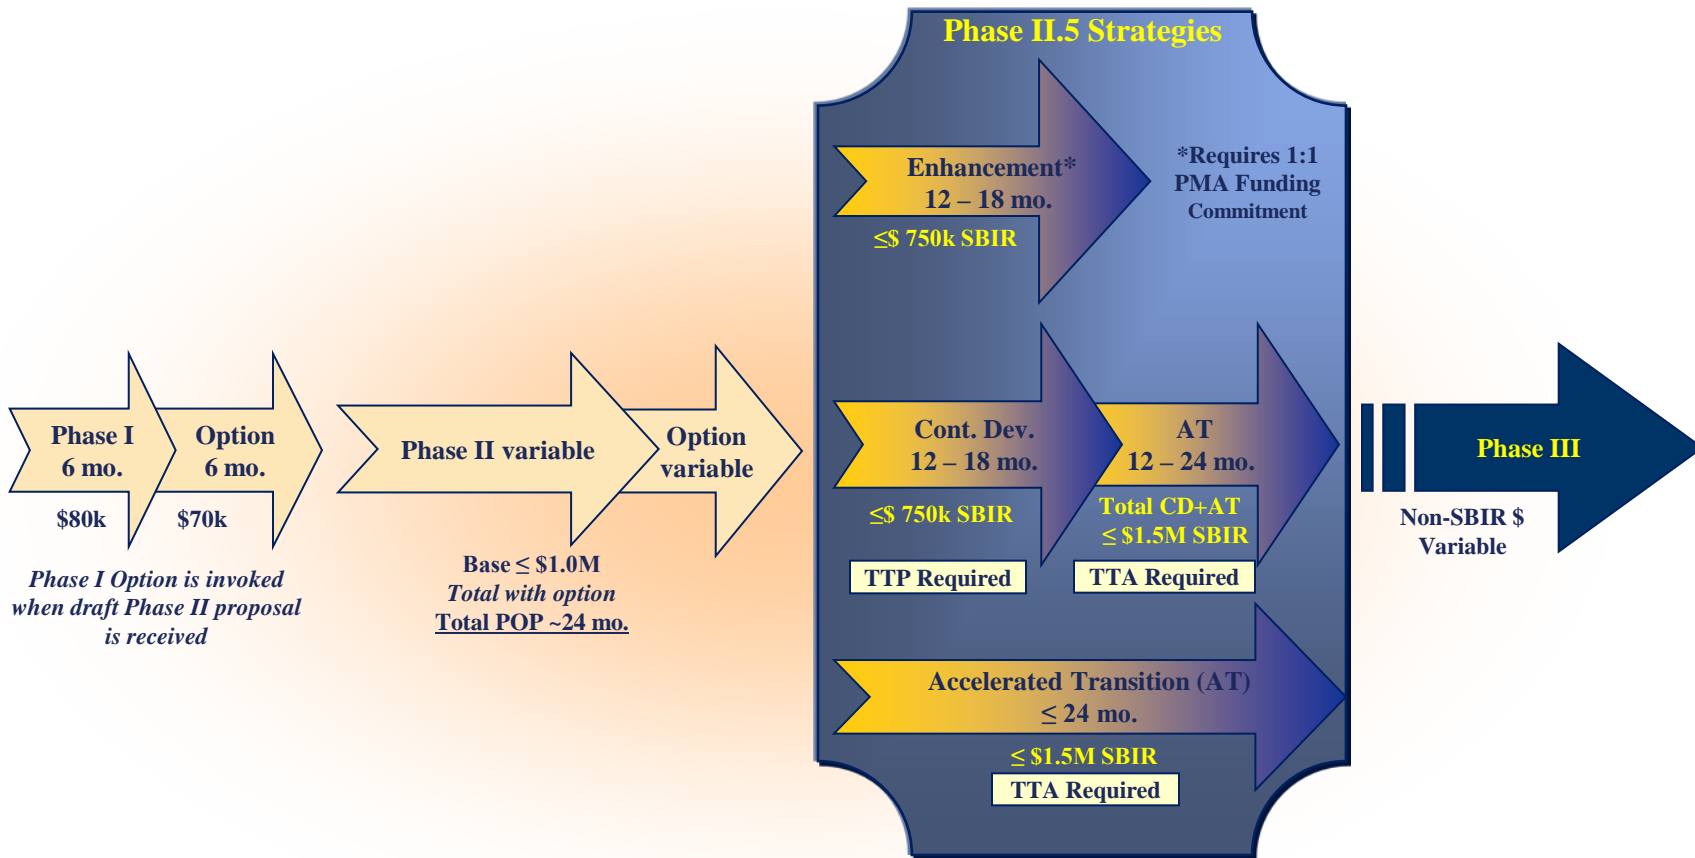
Phase II.5 Strategies

Phase I
6 mo.
$80k

Option
6 mo.
$70k

*Phase I Option is invoked when draft Phase II proposal is received*

Phase II variable

Option variable

Base ≤ $1.0M
*Total with option*
Total POP ~24 mo.

Enhancement*
12 – 18 mo.
≤$ 750k SBIR

*Requires 1:1 PMA Funding Commitment

Cont. Dev.
12 – 18 mo.
≤$ 750k SBIR
TTP Required

AT
12 – 24 mo.
Total CD+AT
≤ $1.5M SBIR
TTA Required

Accelerated Transition (AT)
≤ 24 mo.
≤ $1.5M SBIR
TTA Required

Phase III
Non-SBIR $
Variable